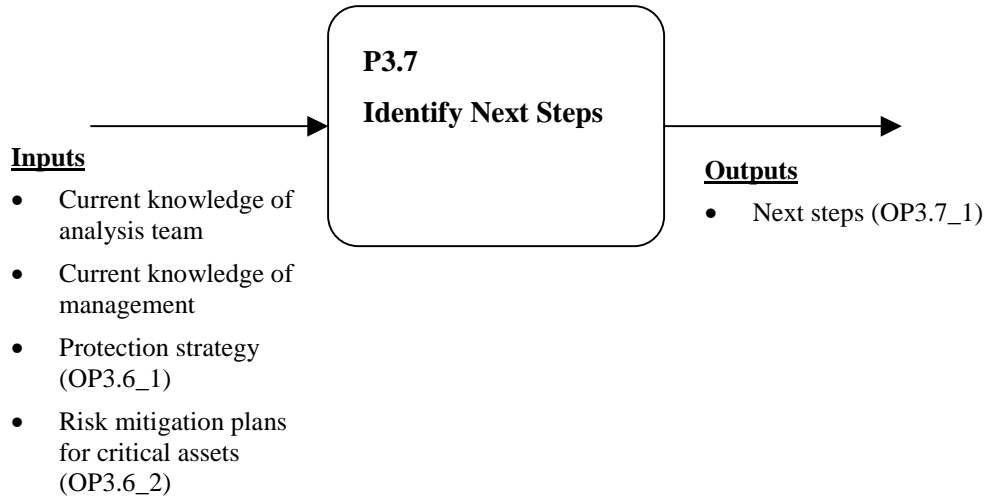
P3.7

Identify Next Steps

Inputs

- Current knowledge of analysis team
- Current knowledge of management
- Protection strategy (OP3.6_1)
- Risk mitigation plans for critical assets (OP3.6_2)

Outputs

- Next steps (OP3.7_1)